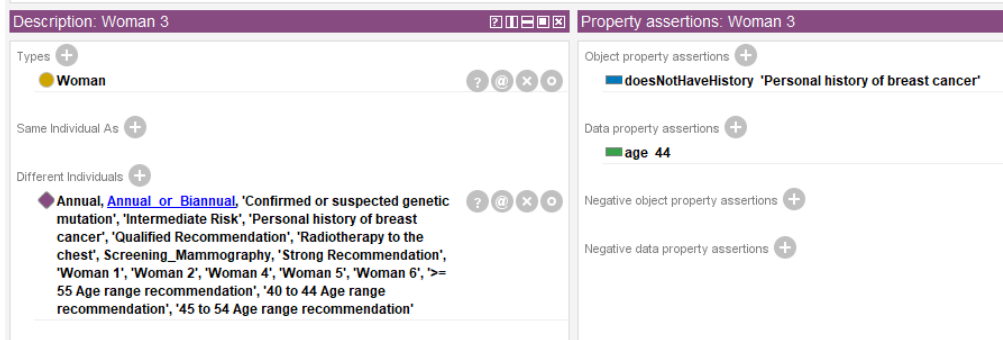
Description: Woman 3

Types

Woman

Same Individual As

Different Individuals

Annual, Annual_or_Biannual, 'Confirmed or suspected genetic mutation', 'Intermediate Risk', 'Personal history of breast cancer', 'Qualified Recommendation', 'Radiotherapy to the chest', Screening_Mammography, 'Strong Recommendation', 'Woman 1', 'Woman 2', 'Woman 4', 'Woman 5', 'Woman 6', '>= 55 Age range recommendation', '40 to 44 Age range recommendation', '45 to 54 Age range recommendation'

Property assertions: Woman 3

Object property assertions

doesNotHaveHistory 'Personal history of breast cancer'

Data property assertions

age 44

Negative object property assertions

Negative data property assertions